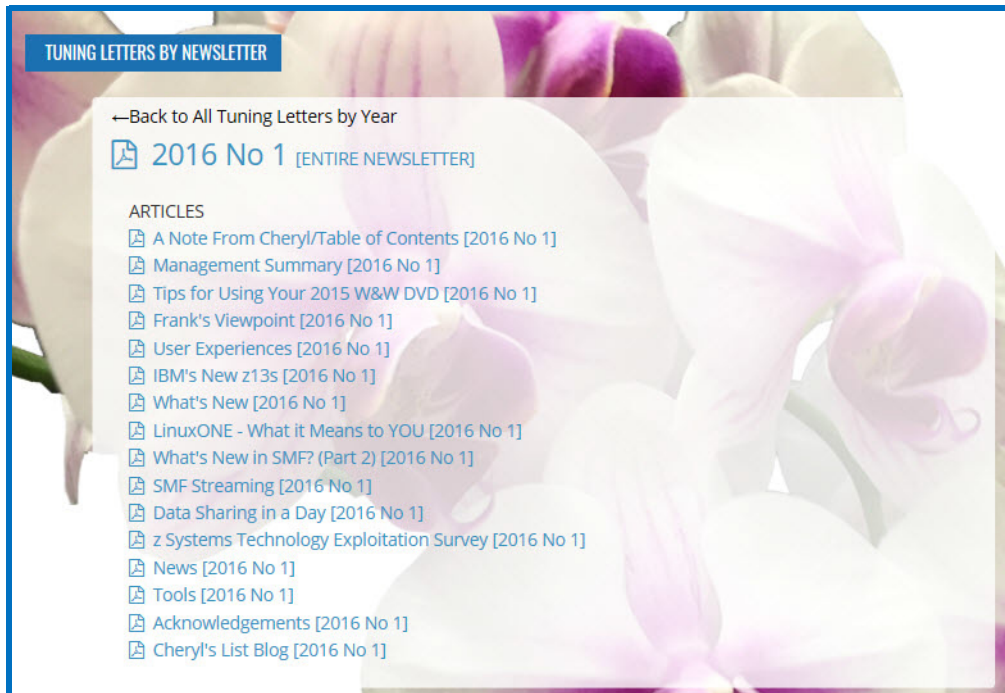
TUNING LETTERS BY NEWSLETTER

←Back to All Tuning Letters by Year

2016 No 1 [ENTIRE NEWSLETTER]

ARTICLES
A Note From Cheryl/Table of Contents [2016 No 1]
Management Summary [2016 No 1]
Tips for Using Your 2015 W&W DVD [2016 No 1]
Frank's Viewpoint [2016 No 1]
User Experiences [2016 No 1]
IBM's New z13s [2016 No 1]
What's New [2016 No 1]
LinuxONE - What it Means to YOU [2016 No 1]
What's New in SMF? (Part 2) [2016 No 1]
SMF Streaming [2016 No 1]
Data Sharing in a Day [2016 No 1]
z Systems Technology Exploitation Survey [2016 No 1]
News [2016 No 1]
Tools [2016 No 1]
Acknowledgements [2016 No 1]
Cheryl's List Blog [2016 No 1]